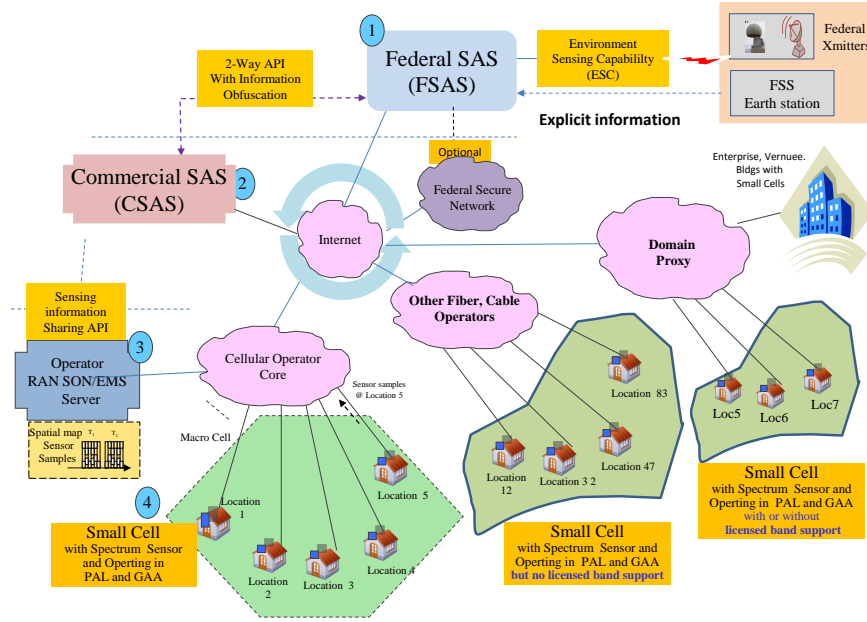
1
Federal SAS
(FSAS)

2-Way API
With Information
Obfuscation

Environment
Sensing Capability
(ESC)

Federal
Xmitters

FSS
Earth station

Explicit information

Optional

Federal Secure
Network

Commercial SAS
(CSAS)
2

Internet

Enterprise, Vernuee.
Bldgs with
Small Cells

Domain
Proxy

Sensing
information
Sharing API

Other Fiber, Cable
Operators

3
Operator
RAN SON/EMS
Server

Cellular Operator
Core

Sensor samples
@ Location 5

Spatial map
Sensor
Samples

Macro Cell

Location 83

Loc5
Loc6
Loc7

Location
12
Location 3 2
Location 47

4
Location
1
Location 5

Location
2
Location 3
Location 4

Small Cell
with Spectrum Sensor
and Operting in
PAL and GAA

Small Cell
with Spectrum Sensor and
Operting in PAL and GAA
but no licensed band support

Small Cell
with Spectrum Sensor and
Operting in PAL and GAA
with or without
licensed band support